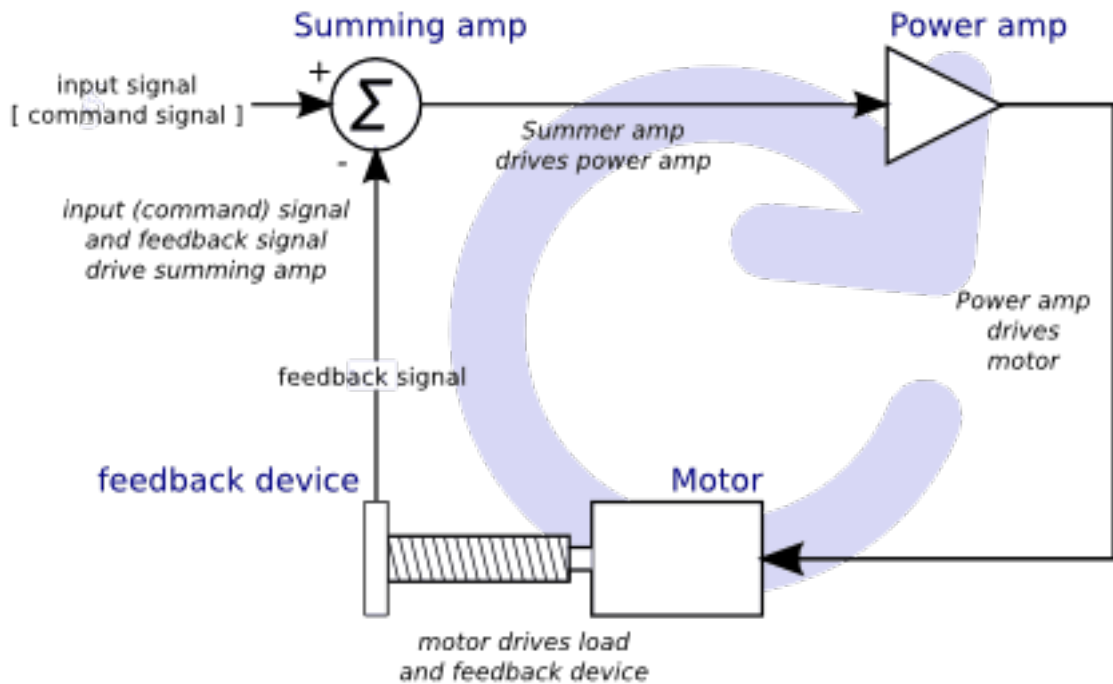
Summing amp

Power amp

input signal
[ command signal ]

+

$\Sigma$

-

Summer amp
drives power amp

input (command) signal
and feedback signal
drive summing amp

Power amp
drives
motor

feedback signal

feedback device

Motor

motor drives load
and feedback device